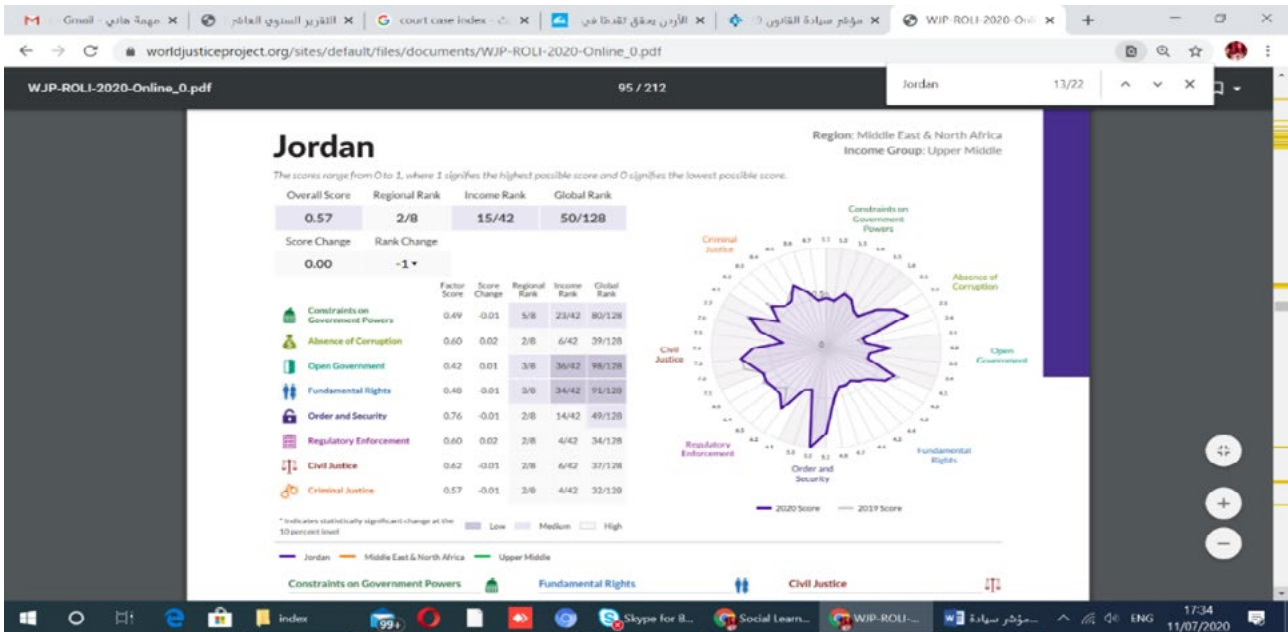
Gmail - مهمة هادي | التقرير السنوي العاشر | court case index | الأردن يحقق تقدما في | مؤشر سيادة القانون | WJP-ROLI-2020-Onl

worldjusticeproject.org/sites/default/files/documents/WJP-ROLI-2020-Online_0.pdf

WJP-ROLI-2020-Online_0.pdf

95 / 212

Jordan 13/22

Jordan

Region: Middle East & North Africa
Income Group: Upper Middle

The scores range from 0 to 1, where 1 signifies the highest possible score and 0 signifies the lowest possible score.

| Overall Score | Regional Rank | Income Rank | Global Rank |
|---|---|---|---|
| 0.57 | 2/8 | 15/42 | 50/128 |

| Score Change | Rank Change |
|---|---|
| 0.00 | -1▾ |

| | Factor Score | Score Change | Regional Rank | Income Rank | Global Rank |
|---|---|---|---|---|---|
| Constraints on Government Powers | 0.49 | -0.01 | 5/8 | 23/42 | 80/128 |
| Absence of Corruption | 0.60 | 0.02 | 2/8 | 6/42 | 39/128 |
| Open Government | 0.42 | 0.01 | 3/8 | 36/42 | 98/128 |
| Fundamental Rights | 0.48 | -0.01 | 3/8 | 34/42 | 91/128 |
| Order and Security | 0.76 | -0.01 | 2/8 | 14/42 | 49/128 |
| Regulatory Enforcement | 0.60 | 0.02 | 2/8 | 4/42 | 34/128 |
| Civil Justice | 0.62 | -0.01 | 2/8 | 6/42 | 37/128 |
| Criminal Justice | 0.57 | -0.01 | 2/8 | 4/42 | 32/128 |

* Indicates statistically significant change at the 10 percent level

Low Medium High

Constraints on Government Powers
Absence of Corruption
Open Government
Fundamental Rights
Order and Security
Regulatory Enforcement
Civil Justice
Criminal Justice

2020 Score 2019 Score

Jordan Middle East & North Africa Upper Middle

Constraints on Government Powers Fundamental Rights Civil Justice

index 99+ Skype for B... Social Learn... WJP-ROLI-... مؤشر سيادة... ENG 17:34 11/07/2020